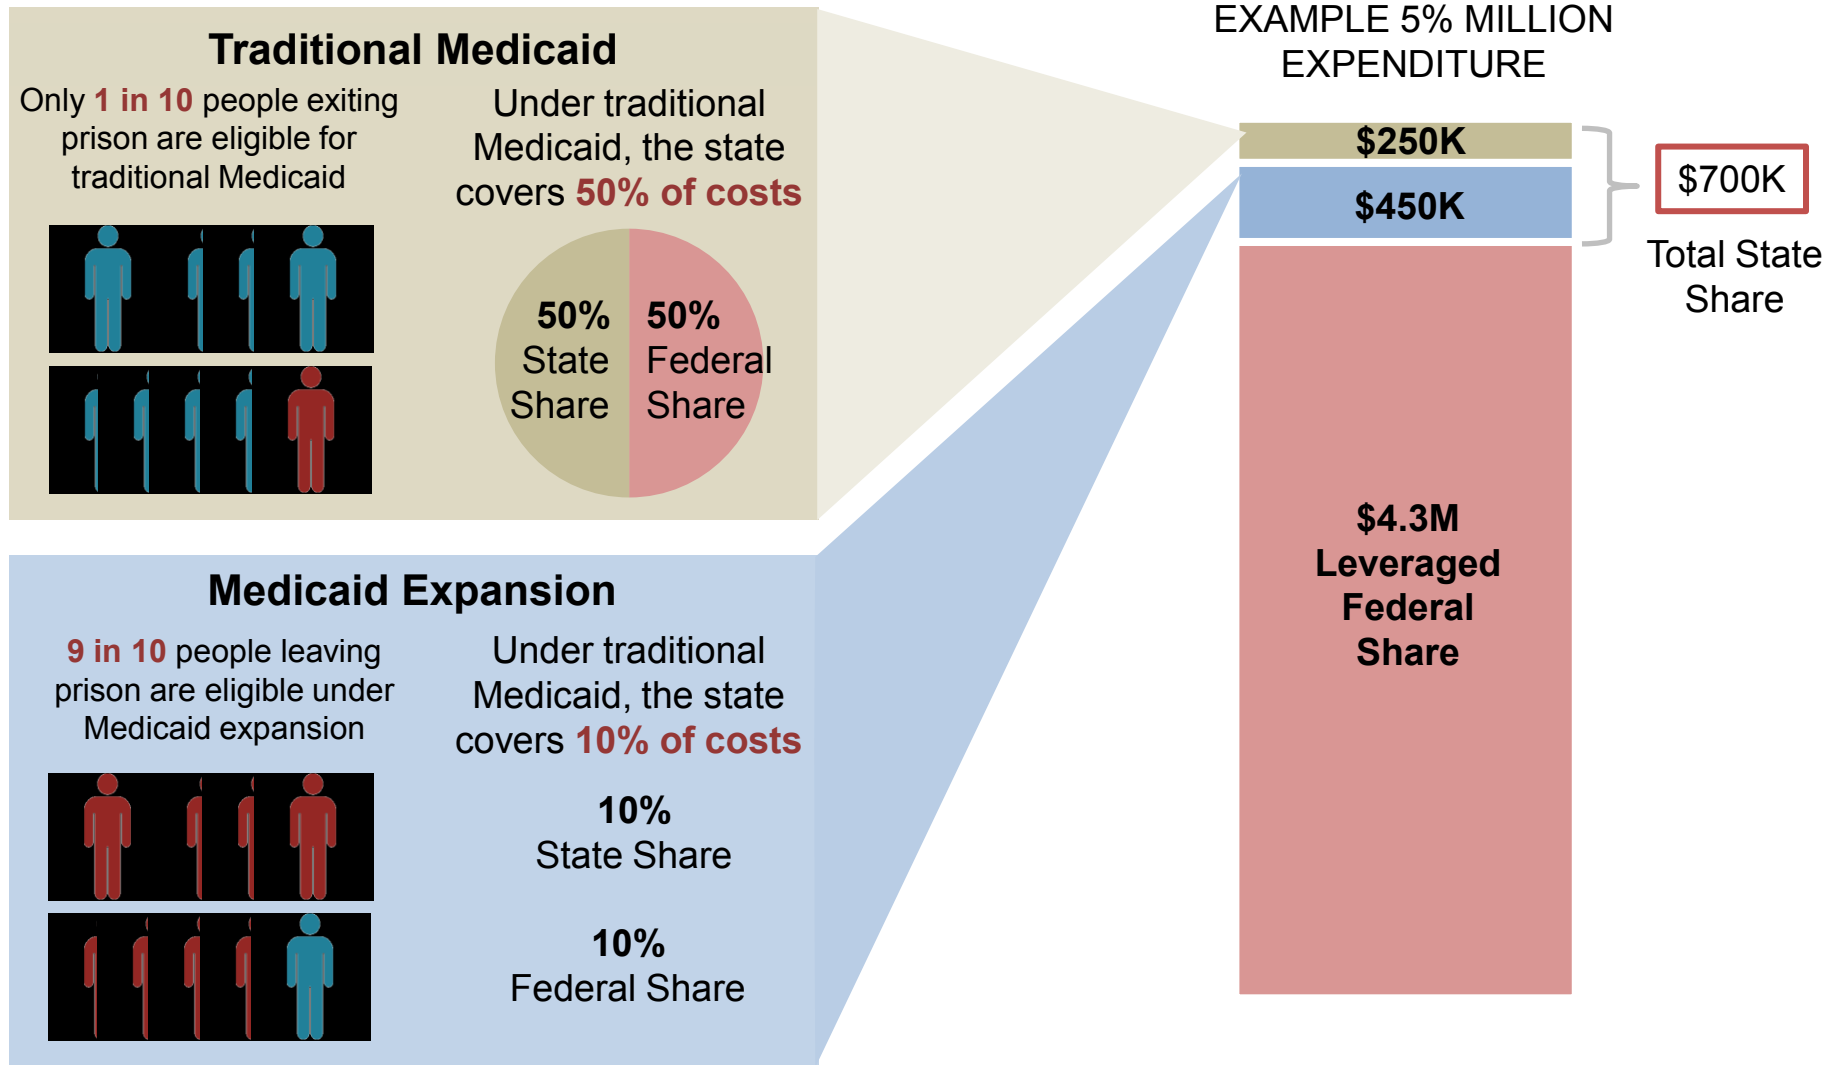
Traditional Medicaid

Only 1 in 10 people exiting prison are eligible for traditional Medicaid

Under traditional Medicaid, the state covers 50% of costs

50% State Share

50% Federal Share

Medicaid Expansion

9 in 10 people leaving prison are eligible under Medicaid expansion

Under traditional Medicaid, the state covers 10% of costs

10% State Share

10% Federal Share

EXAMPLE 5% MILLION EXPENDITURE

$250K

$450K

$700K

Total State Share

$4.3M Leveraged Federal Share